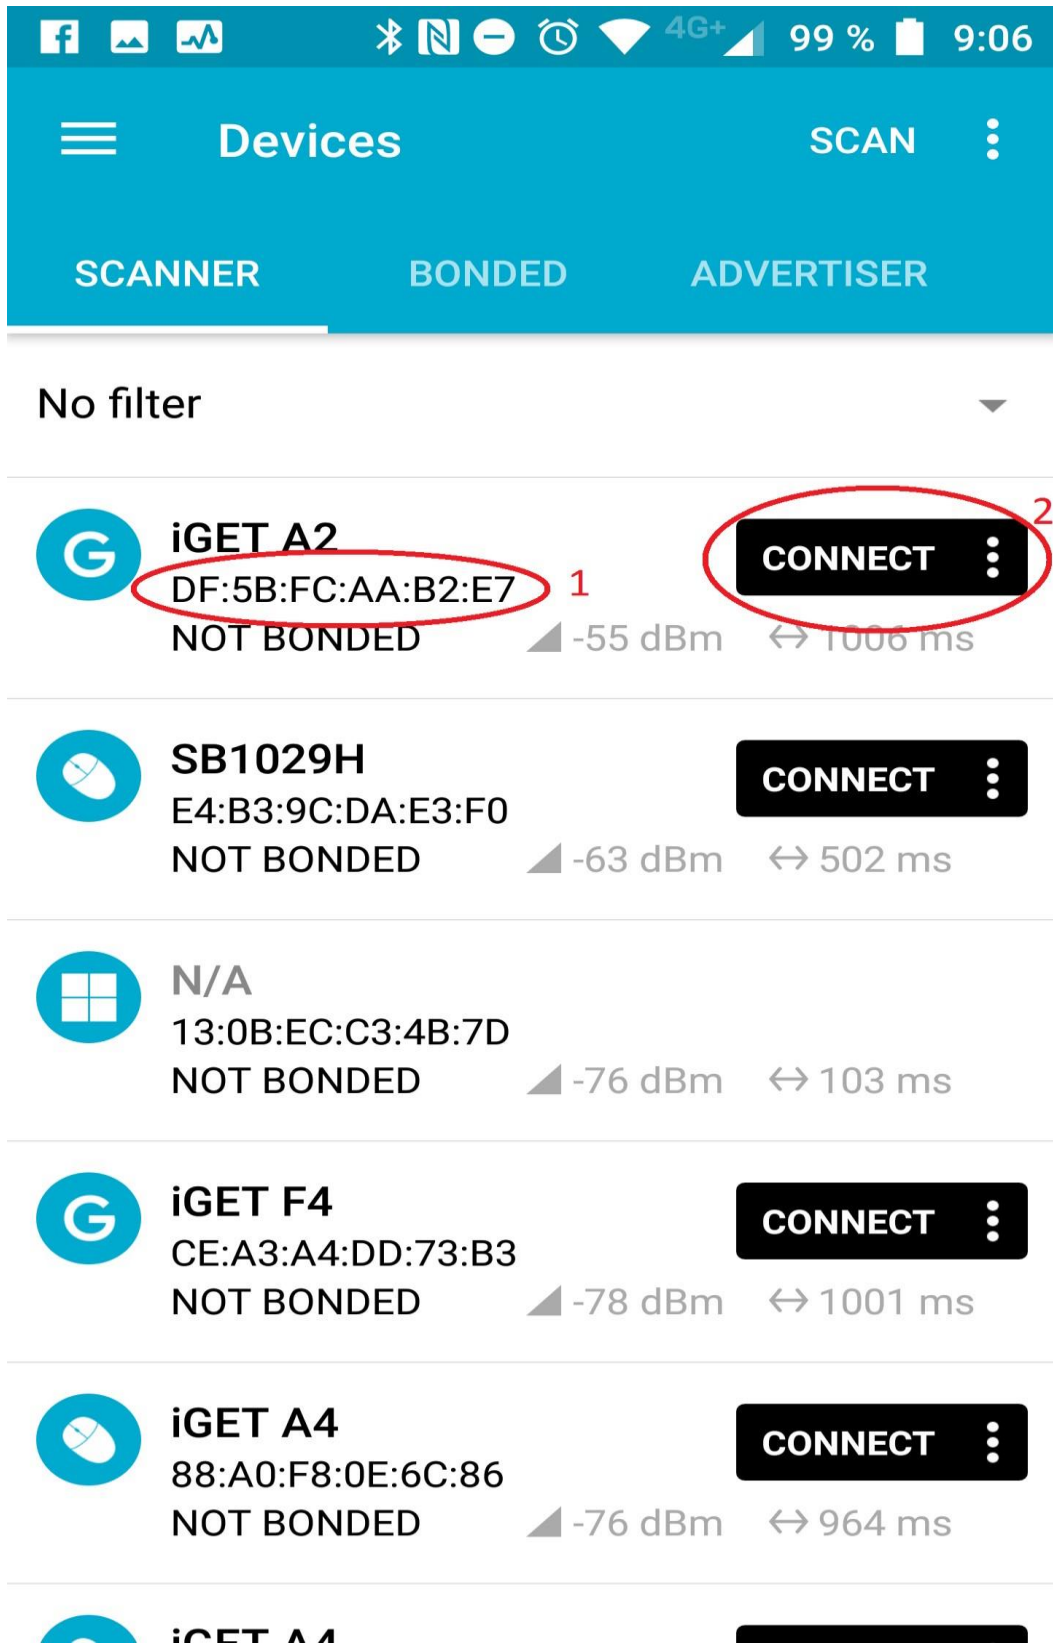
4G+ 99 % 9:06

Devices SCAN

SCANNER BONDED ADVERTISER

No filter

iGET A2
DF:5B:FC:AA:B2:E7 1
NOT BONDED -55 dBm ↔ 1006 ms
CONNECT 2

SB1029H
E4:B3:9C:DA:E3:F0
NOT BONDED -63 dBm ↔ 502 ms
CONNECT

N/A
13:0B:EC:C3:4B:7D
NOT BONDED -76 dBm ↔ 103 ms

iGET F4
CE:A3:A4:DD:73:B3
NOT BONDED -78 dBm ↔ 1001 ms
CONNECT

iGET A4
88:A0:F8:0E:6C:86
NOT BONDED -76 dBm ↔ 964 ms
CONNECT

iGET A4